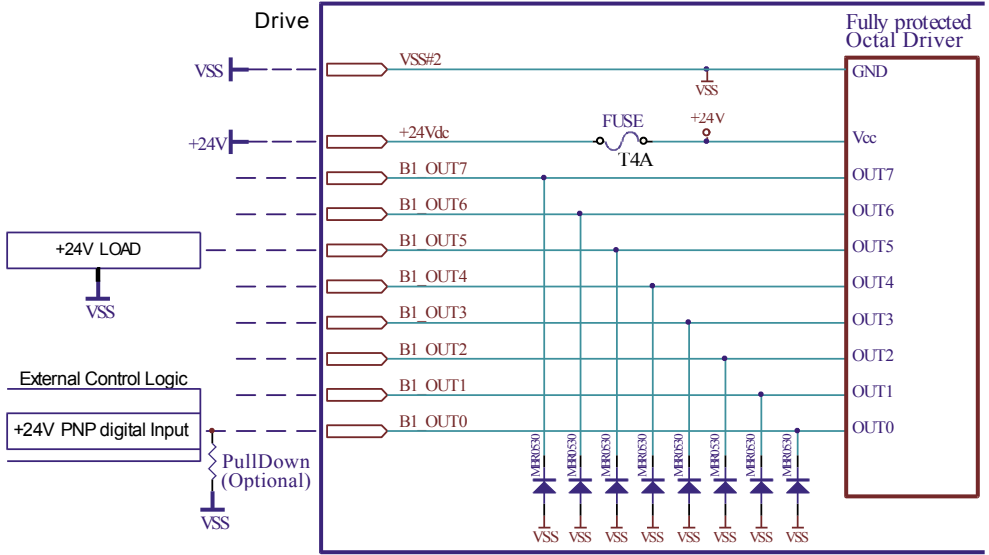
Drive

Fully protected
Octal Driver

VSS
VSS#2
GND
VSS

+24V
+24Vdc
FUSE
T4A
+24V
Vcc

B1_OUT7
OUT7
B1_OUT6
OUT6
+24V LOAD
VSS
B1_OUT5
OUT5
B1_OUT4
OUT4
B1_OUT3
OUT3
External Control Logic
B1_OUT2
OUT2
B1_OUT1
OUT1
+24V PNP digital Input
B1_OUT0
OUT0
PullDown
(Optional)
VSS

MBR0530
MBR0530
MBR0530
MBR0530
MBR0530
MBR0530
MBR0530
MBR0530

VSS
VSS
VSS
VSS
VSS
VSS
VSS
VSS